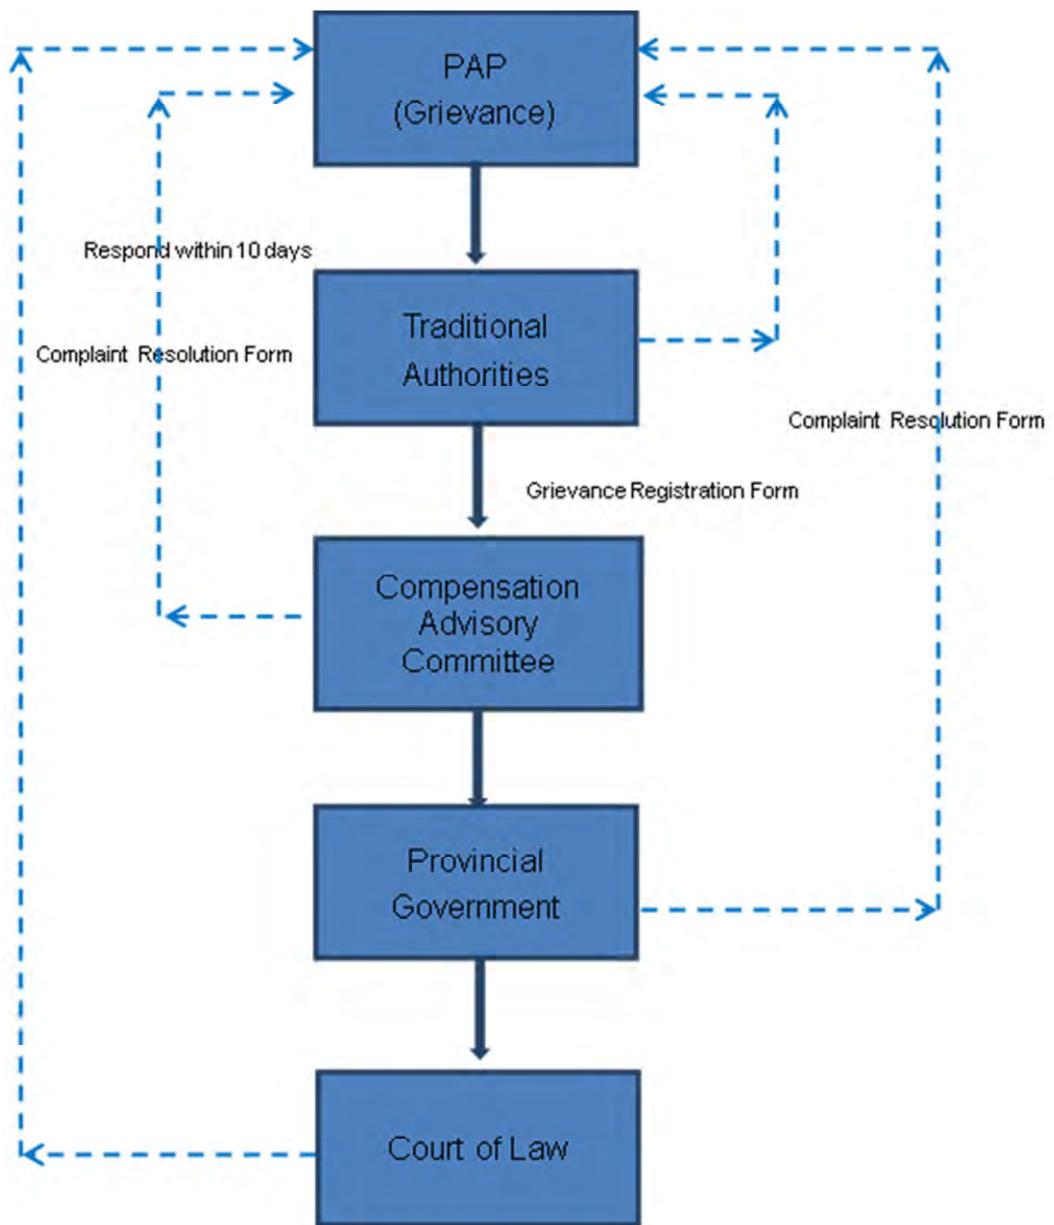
PAP
(Grievance)

Respond within 10 days

Complaint Resolution Form

Traditional Authorities

Complaint Resolution Form

Grievance Registration Form

Compensation Advisory Committee

Provincial Government

Court of Law